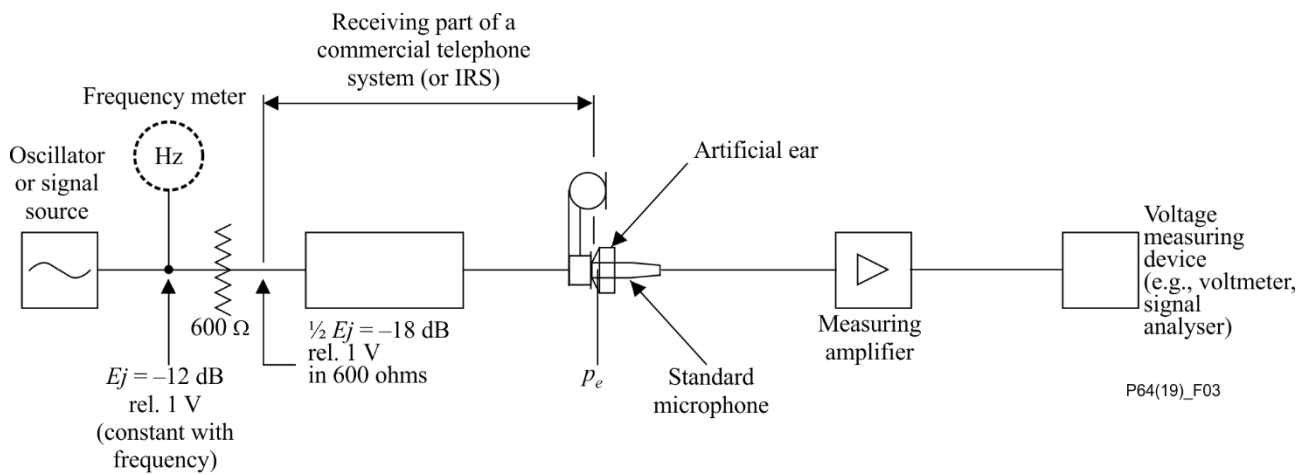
Receiving part of a commercial telephone system (or IRS)

Frequency meter

Hz

Oscillator or signal source

Artificial ear

Voltage measuring device (e.g., voltmeter, signal analyser)

600 Ω

½ $Ej$ = –18 dB rel. 1 V in 600 ohms

Measuring amplifier

$Ej$ = –12 dB rel. 1 V (constant with frequency)

$p_e$

Standard microphone

P64(19)_F03